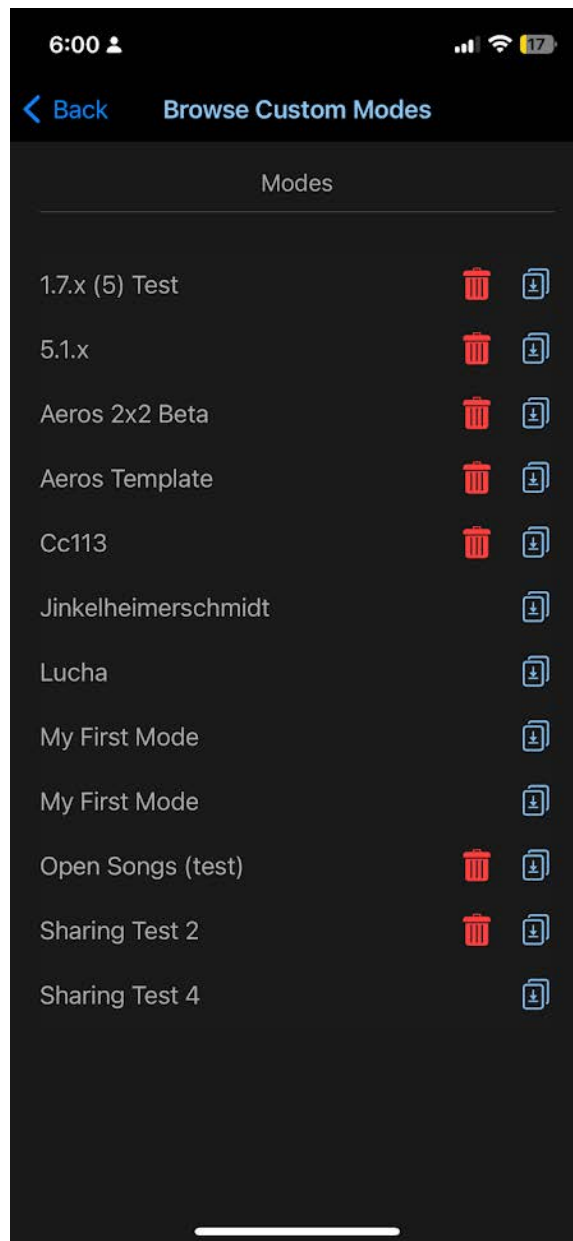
6:00

17

Back Browse Custom Modes

Modes

1.7.x (5) Test

5.1.x

Aeros 2x2 Beta

Aeros Template

Cc113

Jinkelheimerschmidt

Lucha

My First Mode

My First Mode

Open Songs (test)

Sharing Test 2

Sharing Test 4